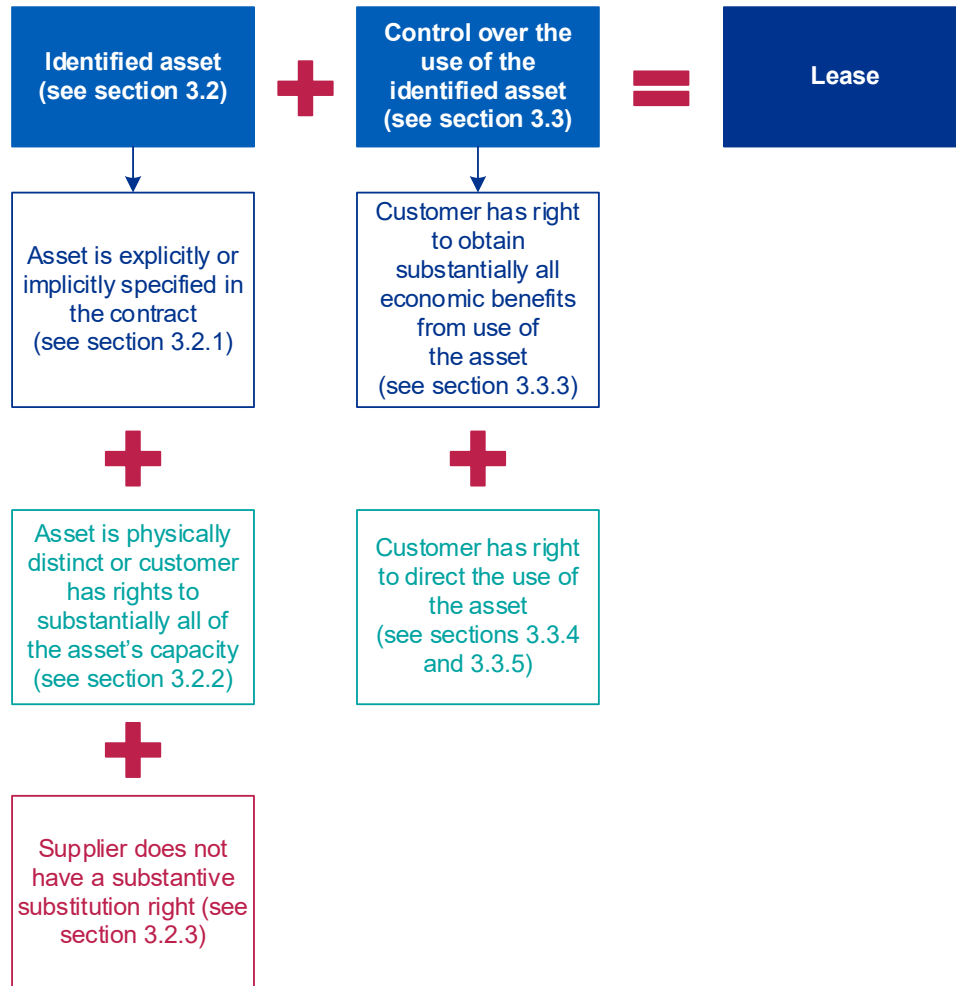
Identified asset (see section 3.2)

Control over the use of the identified asset (see section 3.3)

Lease

Asset is explicitly or implicitly specified in the contract (see section 3.2.1)

Customer has right to obtain substantially all economic benefits from use of the asset (see section 3.3.3)

Asset is physically distinct or customer has rights to substantially all of the asset's capacity (see section 3.2.2)

Customer has right to direct the use of the asset (see sections 3.3.4 and 3.3.5)

Supplier does not have a substantive substitution right (see section 3.2.3)